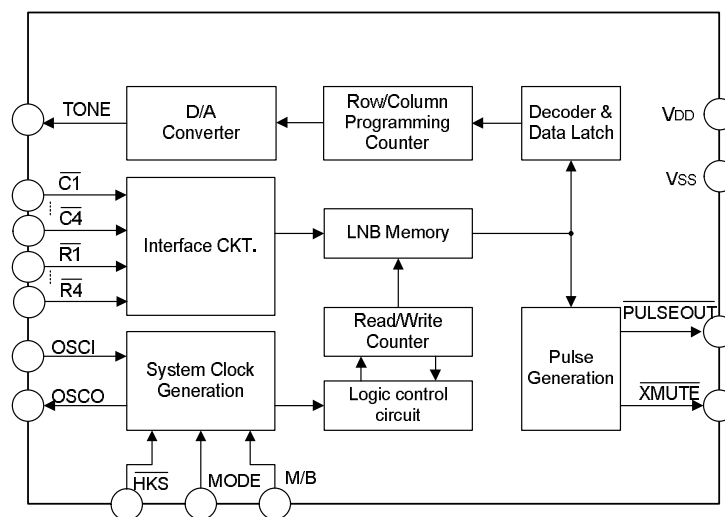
TONE

D/A Converter

Row/Column Programming Counter

Decoder & Data Latch

$V_{DD}$

$V_{SS}$

$\overline{C1}$

$\overline{C4}$

$\overline{R1}$

$\overline{R4}$

Interface CKT.

LNB Memory

OSCI

OSCO

System Clock Generation

Read/Write Counter

Logic control circuit

Pulse Generation

$\overline{PULSEOUT}$

$\overline{XMUTE}$

$\overline{HKS}$

MODE

M/B